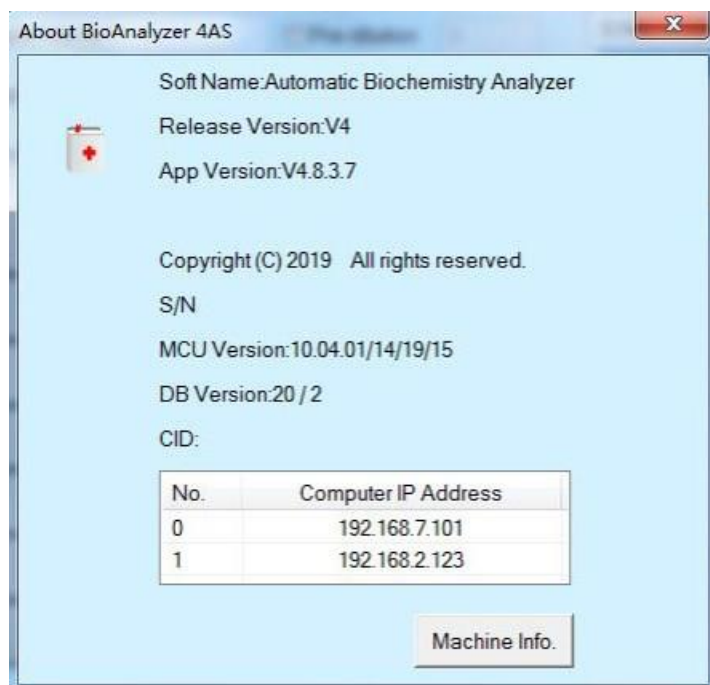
About BioAnalyzer 4AS

Soft Name:Automatic Biochemistry Analyzer

Release Version:V4

App Version:V4.8.3.7

Copyright (C) 2019 All rights reserved.

S/N

MCU Version:10.04.01/14/19/15

DB Version:20 / 2

CID:

| No. | Computer IP Address |
|---|---|
| 0 | 192.168.7.101 |
| 1 | 192.168.2.123 |

Machine Info.